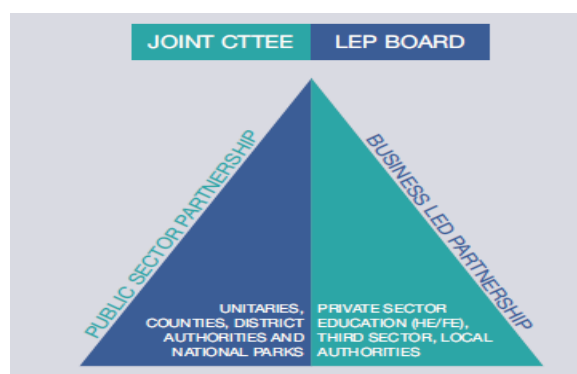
JOINT CTTEE LEP BOARD

PUBLIC SECTOR PARTNERSHIP

BUSINESS LED PARTNERSHIP

UNITARIES, COUNTIES, DISTRICT AUTHORITIES AND NATIONAL PARKS

PRIVATE SECTOR EDUCATION (HE/FE), THIRD SECTOR, LOCAL AUTHORITIES